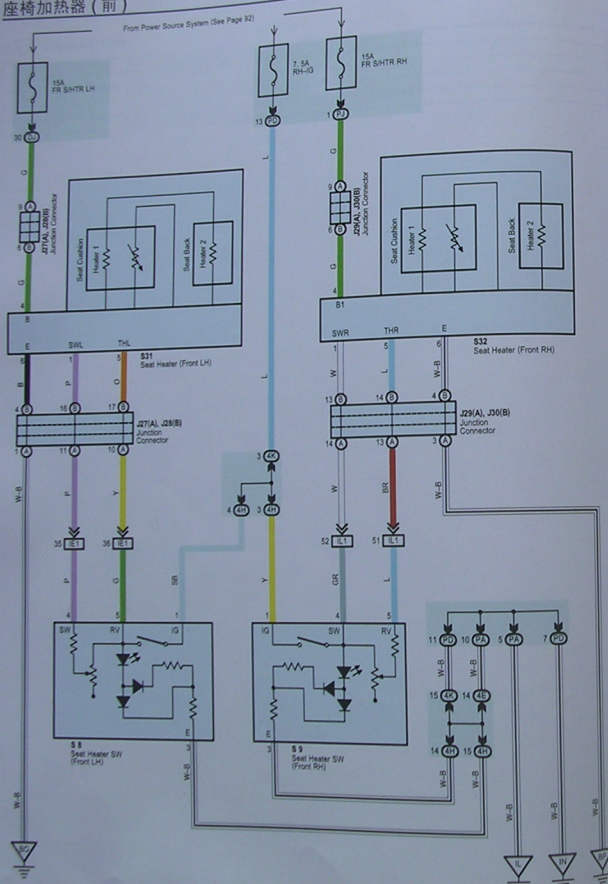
座椅加热器（前）

From Power Source System (See Page 92)

15A FR S/HTR LH

7.5A RH-IG

15A FR S/HTR RH

30 DJ

13 PD

1 PJ

G

L

G

9 A

8 B

J27(A), J28(B) Junction Connector

9 A

8 B

J29(A), J30(B) Junction Connector

G

G

Seat Cushion

Heater 1

Seat Back

Heater 2

Seat Cushion

Heater 1

Seat Back

Heater 2

4

B

4

B1

E

SWL

THL

S31 Seat Heater (Front LH)

SWR

THR

E

S32 Seat Heater (Front RH)

1

1

2

B

P

O

L

W

L

W-B

5

5

6

4 B

16 B

17 B

13 B

14 B

4 B

J27(A), J28(B) Junction Connector

J29(A), J30(B) Junction Connector

1 A

11 A

10 A

14 A

13 A

14 A

W-B

P

Y

3 4K

W

BR

W-B

4 4H

3 4H

35 IE1

36 IE1

52 IL1

51 IL1

P

G

SB

Y

GR

L

4

5

1

2

3

5

SW

RV

IG

IG

SW

RV

11 PD

10 PA

5 PA

7 PD

W-B

W-B

15 4K

16 4E

14 4H

15 4H

E

S 8 Seat Heater SW (Front LH)

3

S 9 Seat Heater SW (Front RH)

E

3

W-B

W-B

W-B

W-B

W-B

W-B

W-B

BG

IL

IN